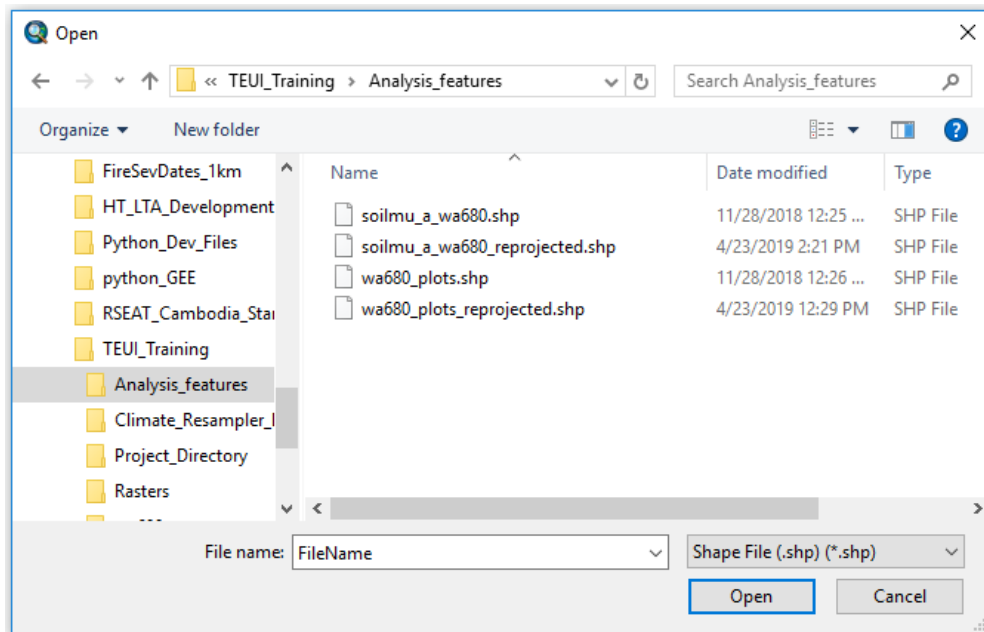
Open

« TEUI_Training › Analysis_features

Search Analysis_features

Organize ▾ New folder

FireSevDates_1km
HT_LTA_Development
Python_Dev_Files
python_GEE
RSEAT_Cambodia_Sta
TEUI_Training
Analysis_features
Climate_Resampler_
Project_Directory
Rasters

| Name | Date modified | Type |
|---|---|---|
| soilmu_a_wa680.shp | 11/28/2018 12:25 ... | SHP File |
| soilmu_a_wa680_reprojected.shp | 4/23/2019 2:21 PM | SHP File |
| wa680_plots.shp | 11/28/2018 12:26 ... | SHP File |
| wa680_plots_reprojected.shp | 4/23/2019 12:29 PM | SHP File |

File name: FileName

Shape File (.shp) (*.shp)

Open

Cancel